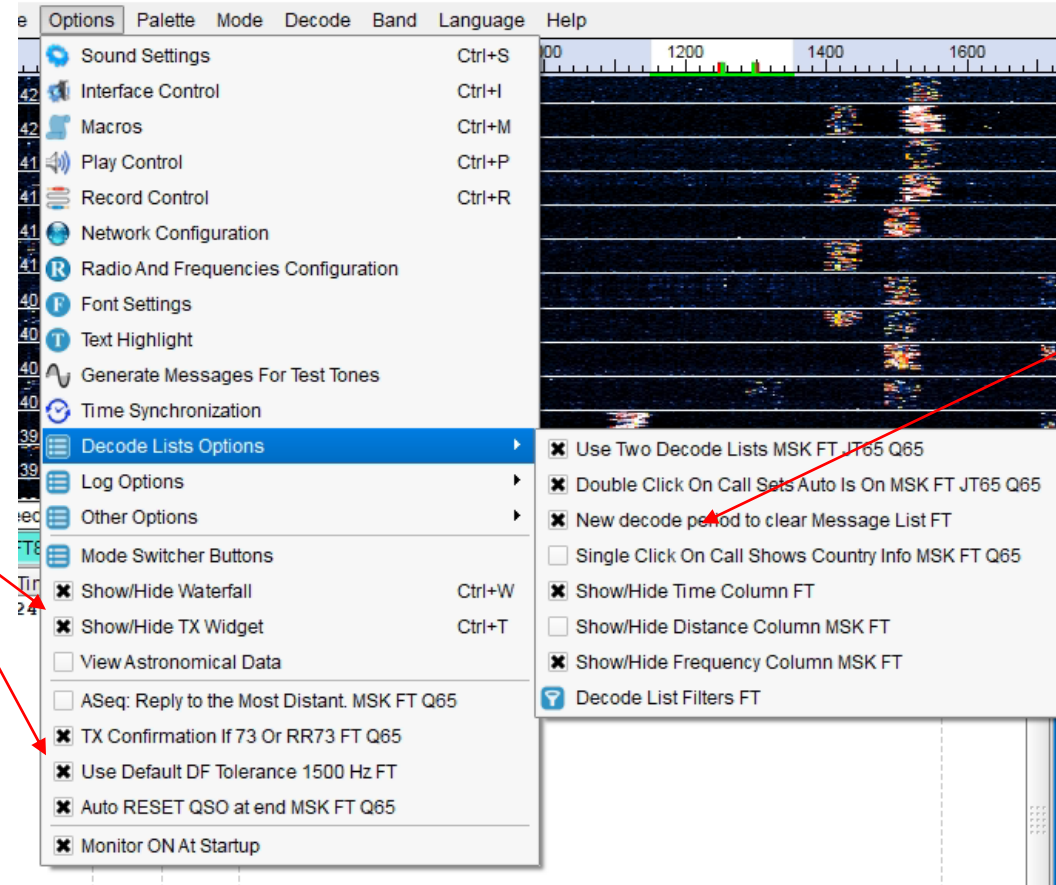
e Options Palette Mode Decode Band Language Help

Sound Settings Ctrl+S
Interface Control Ctrl+I
Macros Ctrl+M
Play Control Ctrl+P
Record Control Ctrl+R
Network Configuration
Radio And Frequencies Configuration
Font Settings
Text Highlight
Generate Messages For Test Tones
Time Synchronization
Decode Lists Options
Log Options
Other Options
Mode Switcher Buttons
Show/Hide Waterfall Ctrl+W
Show/Hide TX Widget Ctrl+T
View Astronomical Data
ASeq: Reply to the Most Distant. MSK FT Q65
TX Confirmation If 73 Or RR73 FT Q65
Use Default DF Tolerance 1500 Hz FT
Auto RESET QSO at end MSK FT Q65
Monitor ON At Startup

00 1200 1400 1600

Use Two Decode Lists MSK FT JT65 Q65
Double Click On Call Sets Auto Is On MSK FT JT65 Q65
New decode period to clear Message List FT
Single Click On Call Shows Country Info MSK FT Q65
Show/Hide Time Column FT
Show/Hide Distance Column MSK FT
Show/Hide Frequency Column MSK FT
Decode List Filters FT

42
42
41
41
41
41
41
40
40
40
40
39
39
eed
FT8
Tin
24